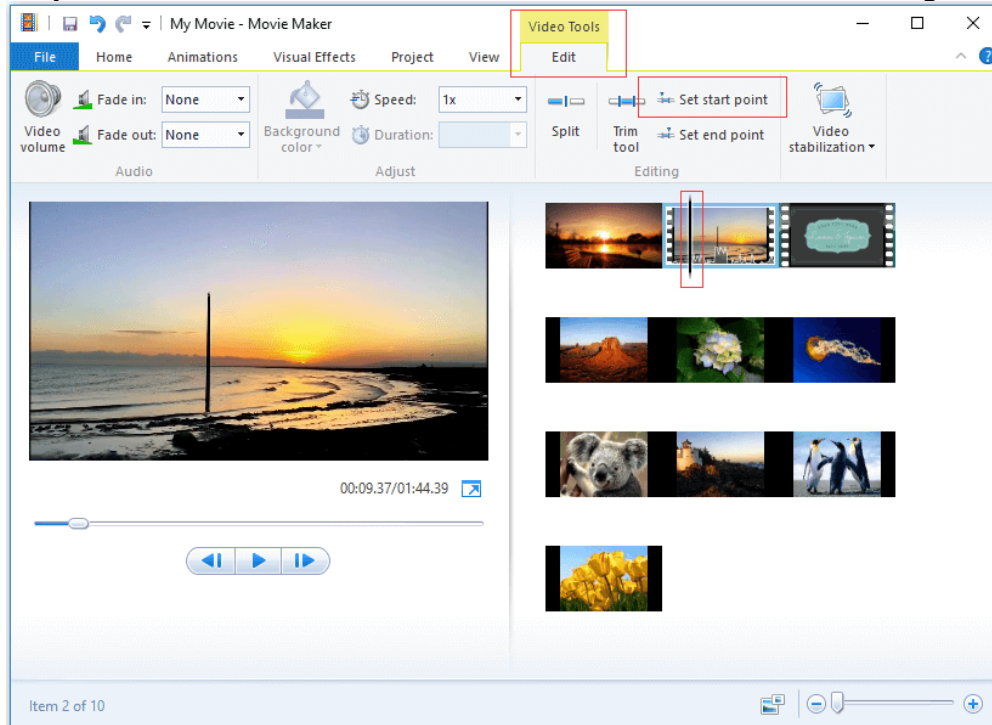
My Movie - Movie Maker
Video Tools
File Home Animations Visual Effects Project View Edit
Video volume
Fade in: None
Fade out: None
Audio
Background color
Speed: 1x
Duration:
Adjust
Split
Trim tool
Set start point
Set end point
Editing
Video stabilization
00:09.37/01:44.39
Item 2 of 10